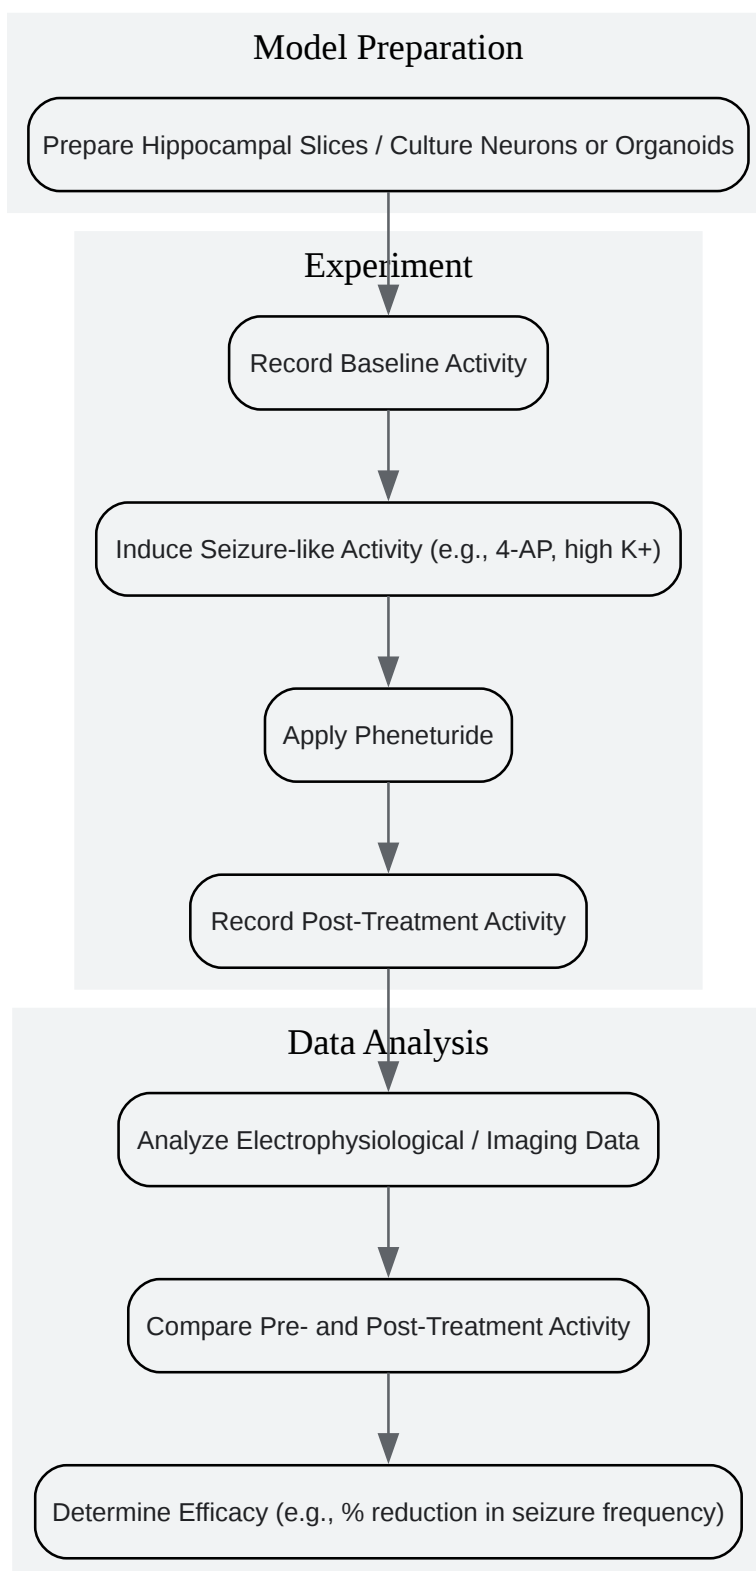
Model Preparation

Prepare Hippocampal Slices / Culture Neurons or Organoids

Experiment

Record Baseline Activity

Induce Seizure-like Activity (e.g., 4-AP, high K+)

Apply Pheneturide

Record Post-Treatment Activity

Data Analysis

Analyze Electrophysiological / Imaging Data

Compare Pre- and Post-Treatment Activity

Determine Efficacy (e.g., % reduction in seizure frequency)